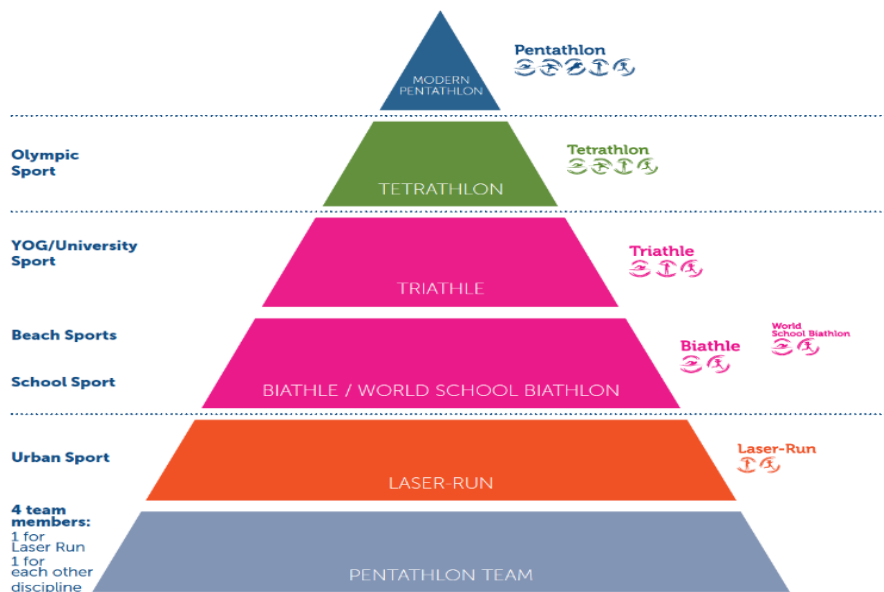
MODERN PENTATHLON

Pentathlon

Olympic Sport

TETRATHLON

Tetrathlon

YOG/University Sport

TRIATHLE

Triathle

Beach Sports

School Sport

BIATHLE / WORLD SCHOOL BIATHLON

Biathle

World School Biathlon

Urban Sport

LASER-RUN

Laser-Run

4 team members:
1 for Laser Run
1 for each other discipline

PENTATHLON TEAM